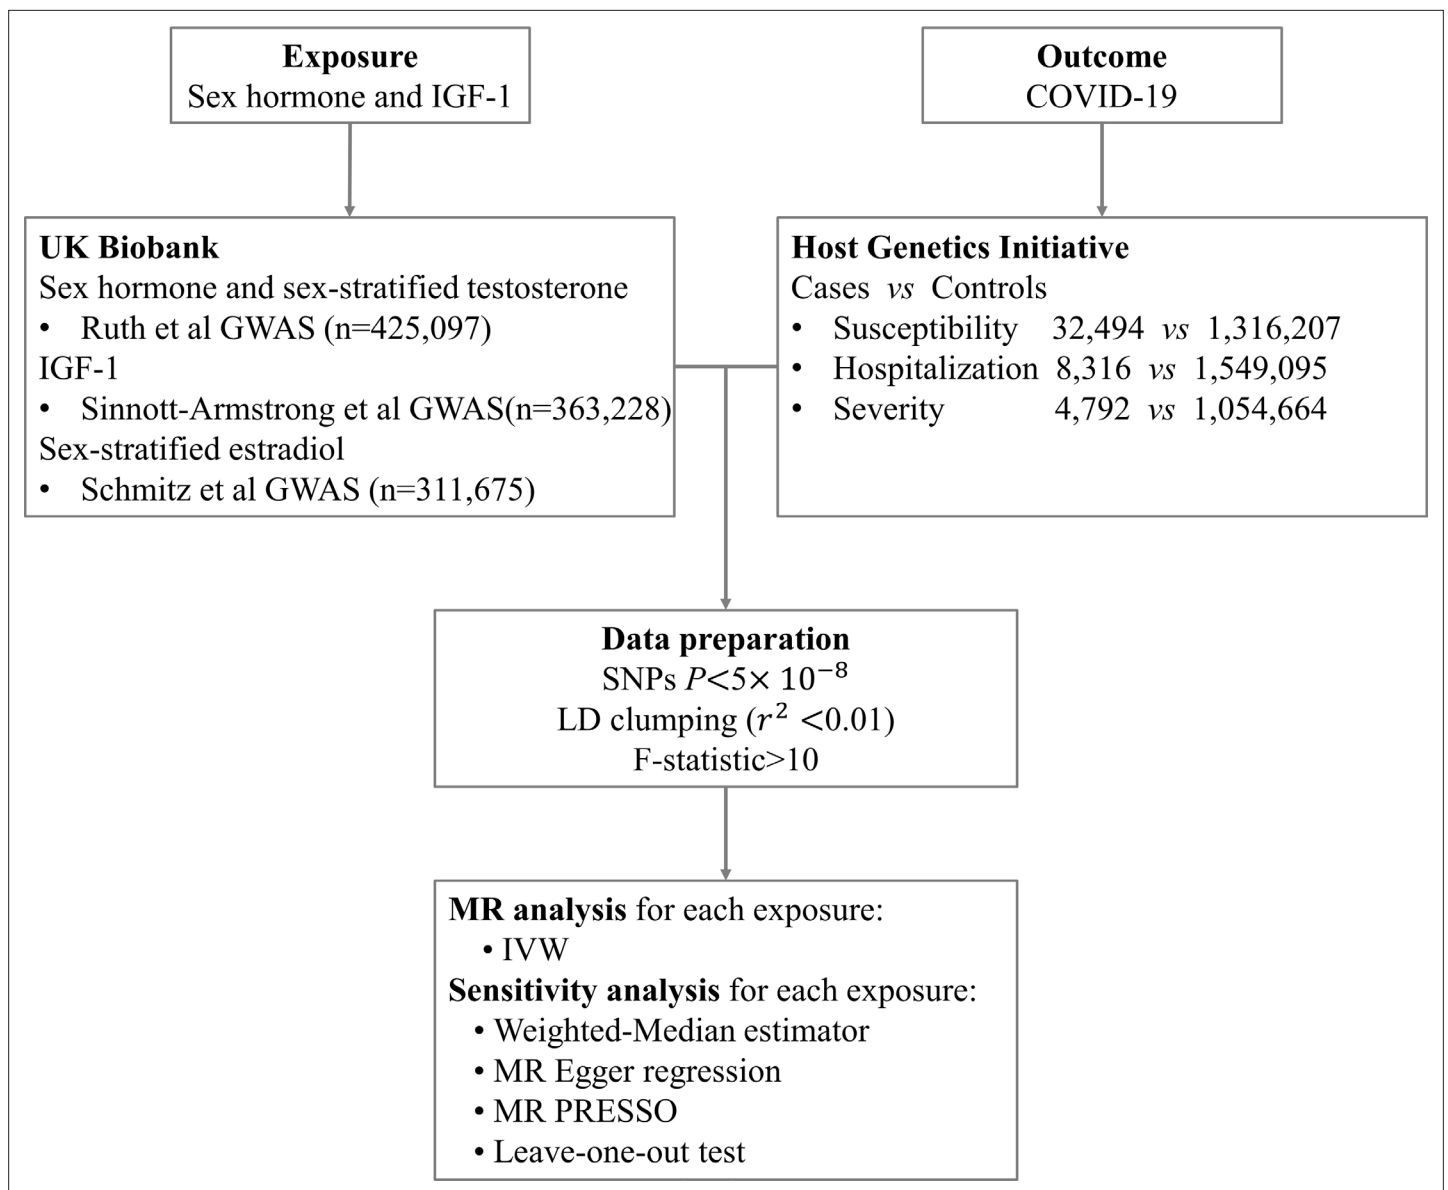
**Exposure**
Sex hormone and IGF-1

**Outcome**
COVID-19

**UK Biobank**
Sex hormone and sex-stratified testosterone
• Ruth et al GWAS (n=425,097)
IGF-1
• Sinnott-Armstrong et al GWAS(n=363,228)
Sex-stratified estradiol
• Schmitz et al GWAS (n=311,675)

**Host Genetics Initiative**
Cases *vs* Controls
• Susceptibility 32,494 *vs* 1,316,207
• Hospitalization 8,316 *vs* 1,549,095
• Severity 4,792 *vs* 1,054,664

**Data preparation**
SNPs $P<5\times 10^{-8}$
LD clumping ($r^2<0.01$)
F-statistic>10

**MR analysis** for each exposure:
• IVW
**Sensitivity analysis** for each exposure:
• Weighted-Median estimator
• MR Egger regression
• MR PRESSO
• Leave-one-out test